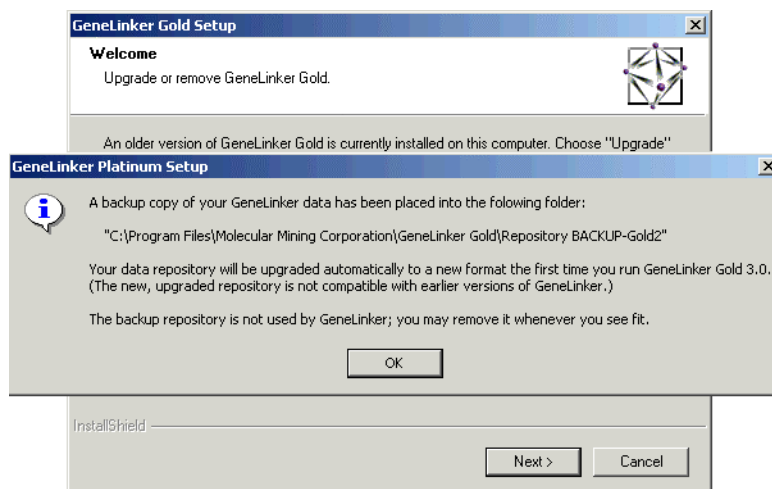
GeneLinker Gold Setup

Welcome

Upgrade or remove GeneLinker Gold.

An older version of GeneLinker Gold is currently installed on this computer. Choose "Upgrade"

GeneLinker Platinum Setup

A backup copy of your GeneLinker data has been placed into the folowing folder:

"C:\Program Files\Molecular Mining Corporation\GeneLinker Gold\Repository BACKUP-Gold2"

Your data repository will be upgraded automatically to a new format the first time you run GeneLinker Gold 3.0. (The new, upgraded repository is not compatible with earlier versions of GeneLinker.)

The backup repository is not used by GeneLinker; you may remove it whenever you see fit.

OK

InstallShield

Next >

Cancel